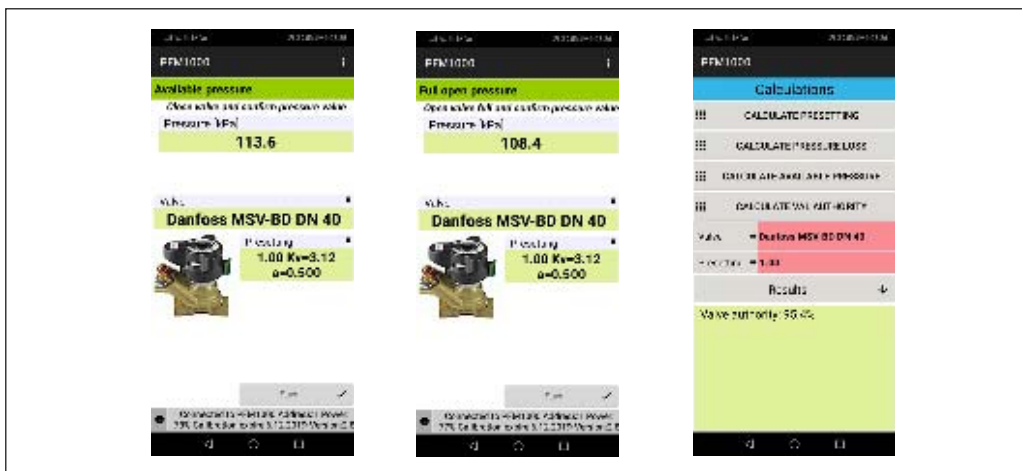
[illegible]

PFM1000

Available pressure

Open valve and confirm pressure value

Pressure [kPa]

113.6

Valve

Danfoss MSV-BD DN 40

Presetting

1.00 Kv=3.12

a=0.500

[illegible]

Connected to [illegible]

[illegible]

PFM1000

Full open pressure

Open valve full and confirm pressure value

Pressure [kPa]

108.4

Valve

Danfoss MSV-BD DN 40

Presetting

1.00 Kv=3.12

a=0.500

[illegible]

Connected to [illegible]

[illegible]

PFM1000

Calculations

CALCULATE PRESETTING

CALCULATE PRESSURE LOSS

CALCULATE AVAILABLE PRESSURE

CALCULATE VALVE AUTHORITY

Valve = Danfoss MSV-BD DN 40

Presetting = 1.00

Results

Valve authority: 95.4%